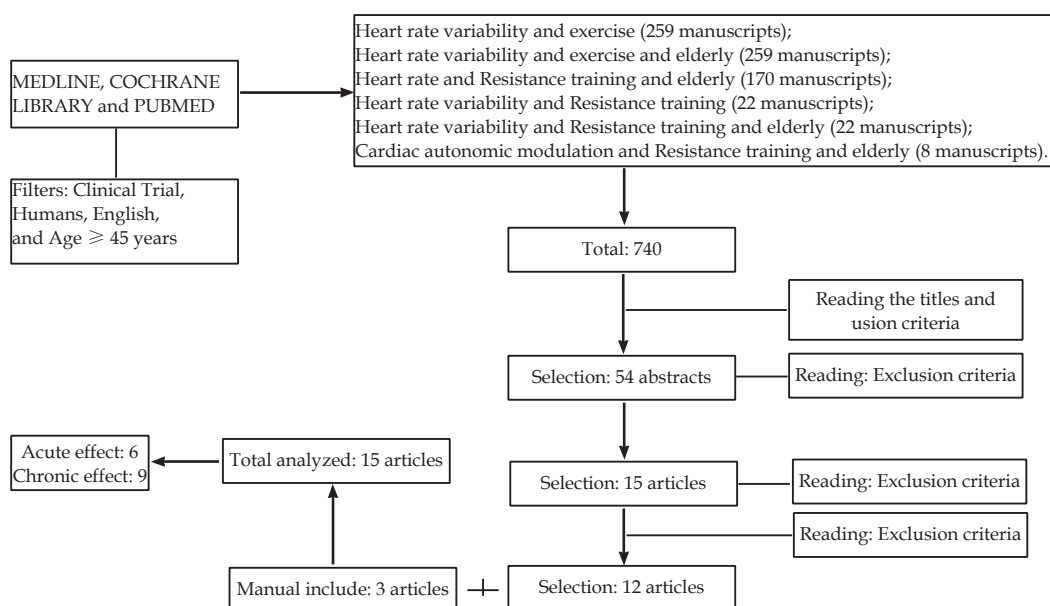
MEDLINE, COCHRANE LIBRARY and PUBMED

Heart rate variability and exercise (259 manuscripts);
Heart rate variability and exercise and elderly (259 manuscripts);
Heart rate and Resistance training and elderly (170 manuscripts);
Heart rate variability and Resistance training (22 manuscripts);
Heart rate variability and Resistance training and elderly (22 manuscripts);
Cardiac autonomic modulation and Resistance training and elderly (8 manuscripts).

Filters: Clinical Trial, Humans, English, and Age $\geqslant$ 45 years

Total: 740

Reading the titles and usion criteria

Selection: 54 abstracts

Reading: Exclusion criteria

Acute effect: 6
Chronic effect: 9

Total analyzed: 15 articles

Selection: 15 articles

Reading: Exclusion criteria

Reading: Exclusion criteria

Manual include: 3 articles

Selection: 12 articles